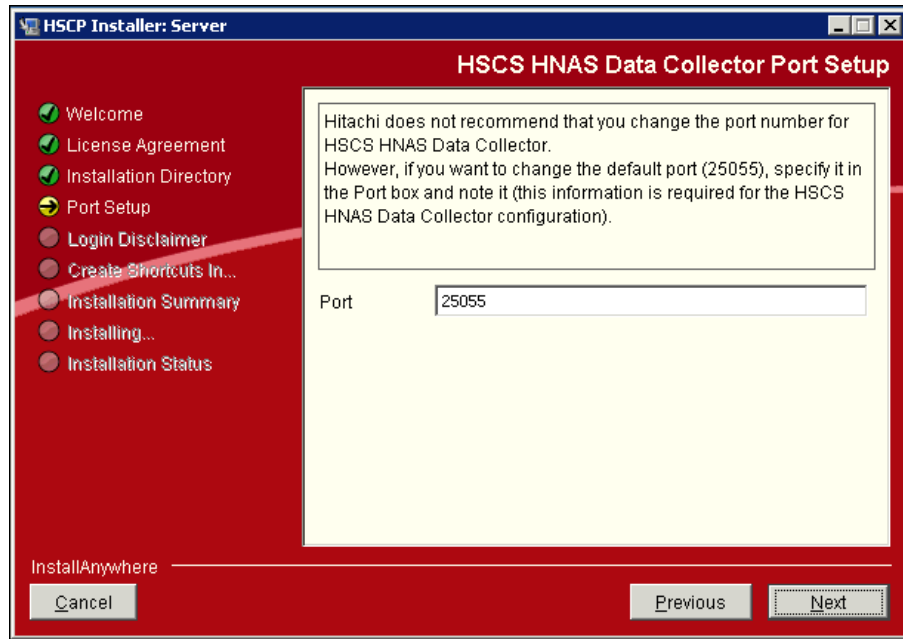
HSCP Installer: Server

HSCS HNAS Data Collector Port Setup

Welcome
License Agreement
Installation Directory
Port Setup
Login Disclaimer
Create Shortcuts In...
Installation Summary
Installing...
Installation Status

Hitachi does not recommend that you change the port number for HSCS HNAS Data Collector.
However, if you want to change the default port (25055), specify it in the Port box and note it (this information is required for the HSCS HNAS Data Collector configuration).

Port 25055

InstallAnywhere

Cancel

Previous

Next